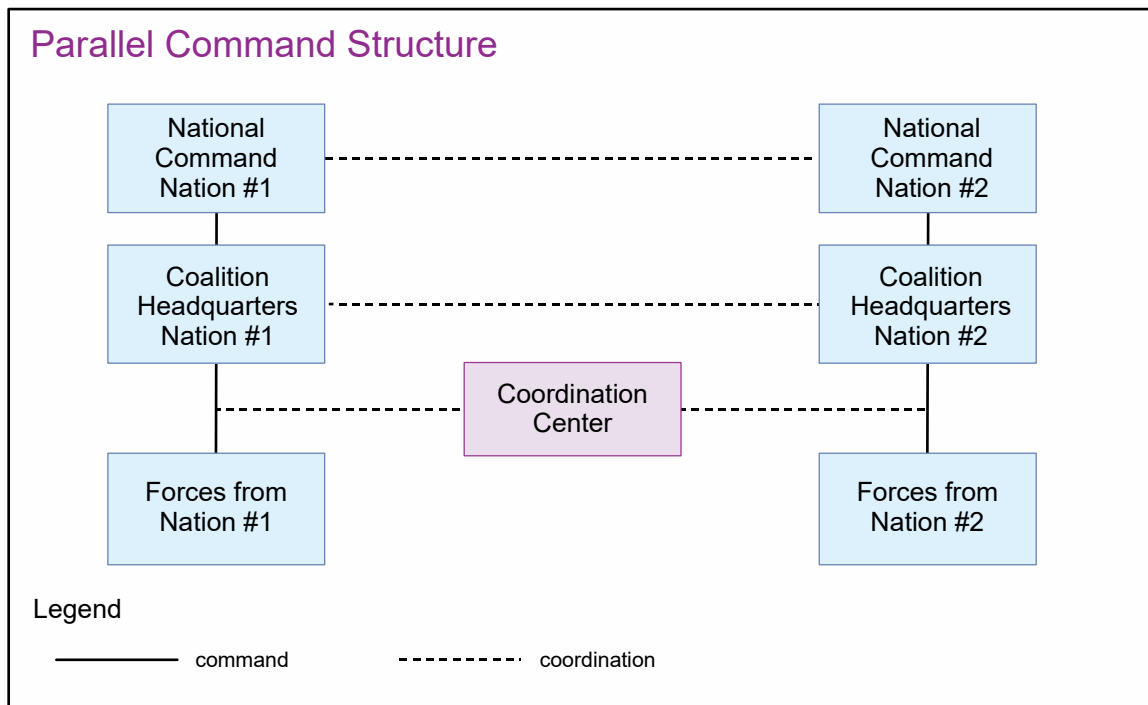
Parallel Command Structure

National Command Nation #1

National Command Nation #2

Coalition Headquarters Nation #1

Coalition Headquarters Nation #2

Coordination Center

Forces from Nation #1

Forces from Nation #2

Legend

command

coordination